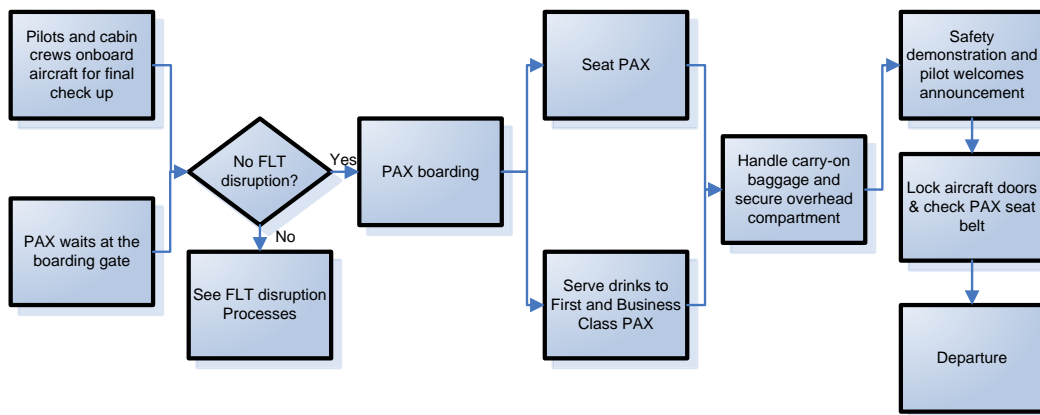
Pilots and cabin crews onboard aircraft for final check up

PAX waits at the boarding gate

No FLT disruption?

Yes

No

See FLT disruption Processes

PAX boarding

Seat PAX

Serve drinks to First and Business Class PAX

Handle carry-on baggage and secure overhead compartment

Safety demonstration and pilot welcomes announcement

Lock aircraft doors & check PAX seat belt

Departure